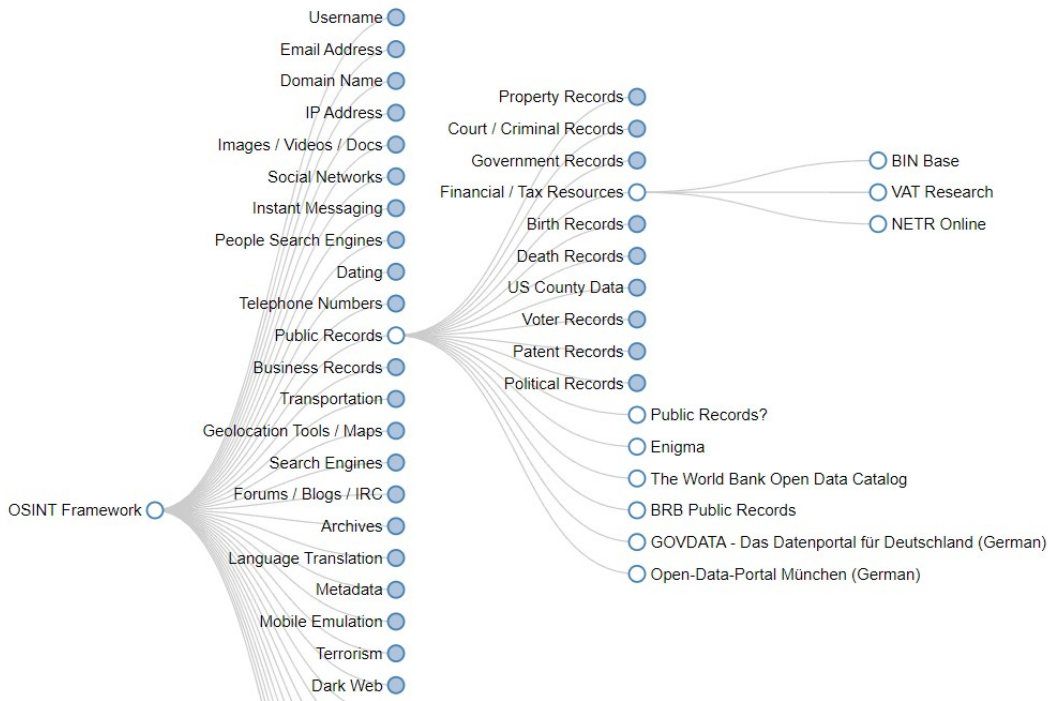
Username
Email Address
Domain Name
IP Address
Images / Videos / Docs
Social Networks
Instant Messaging
People Search Engines
Dating
Telephone Numbers
Public Records
Business Records
Transportation
Geolocation Tools / Maps
Search Engines
Forums / Blogs / IRC
Archives
Language Translation
Metadata
Mobile Emulation
Terrorism
Dark Web

OSINT Framework

Property Records
Court / Criminal Records
Government Records
Financial / Tax Resources
Birth Records
Death Records
US County Data
Voter Records
Patent Records
Political Records
Public Records?
Enigma
The World Bank Open Data Catalog
BRB Public Records
GOVDATA - Das Datenportal für Deutschland (German)
Open-Data-Portal München (German)

BIN Base
VAT Research
NETR Online